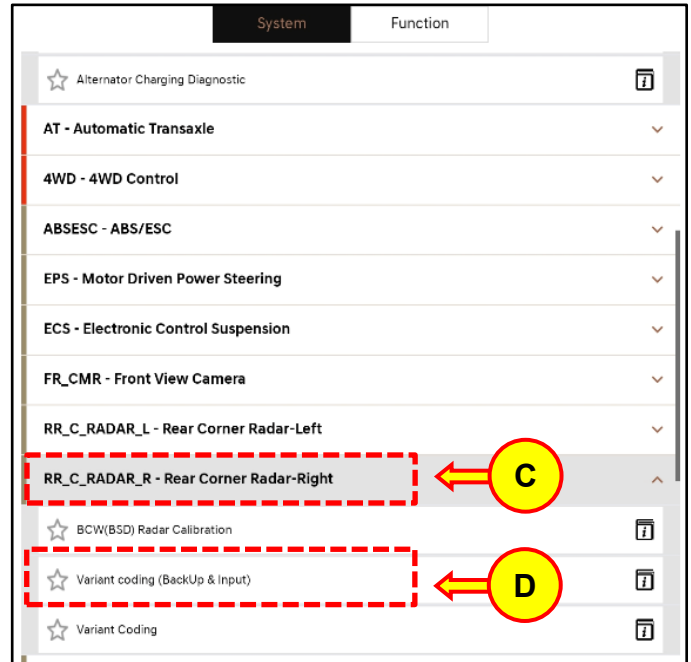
System
Function

Alternator Charging Diagnostic

AT - Automatic Transaxle

4WD - 4WD Control

ABSESC - ABS/ESC

EPS - Motor Driven Power Steering

ECS - Electronic Control Suspension

FR_CMR - Front View Camera

RR_C_RADAR_L - Rear Corner Radar-Left

RR_C_RADAR_R - Rear Corner Radar-Right

C

BCW(BSD) Radar Calibration

Variant coding (BackUp & Input)

D

Variant Coding